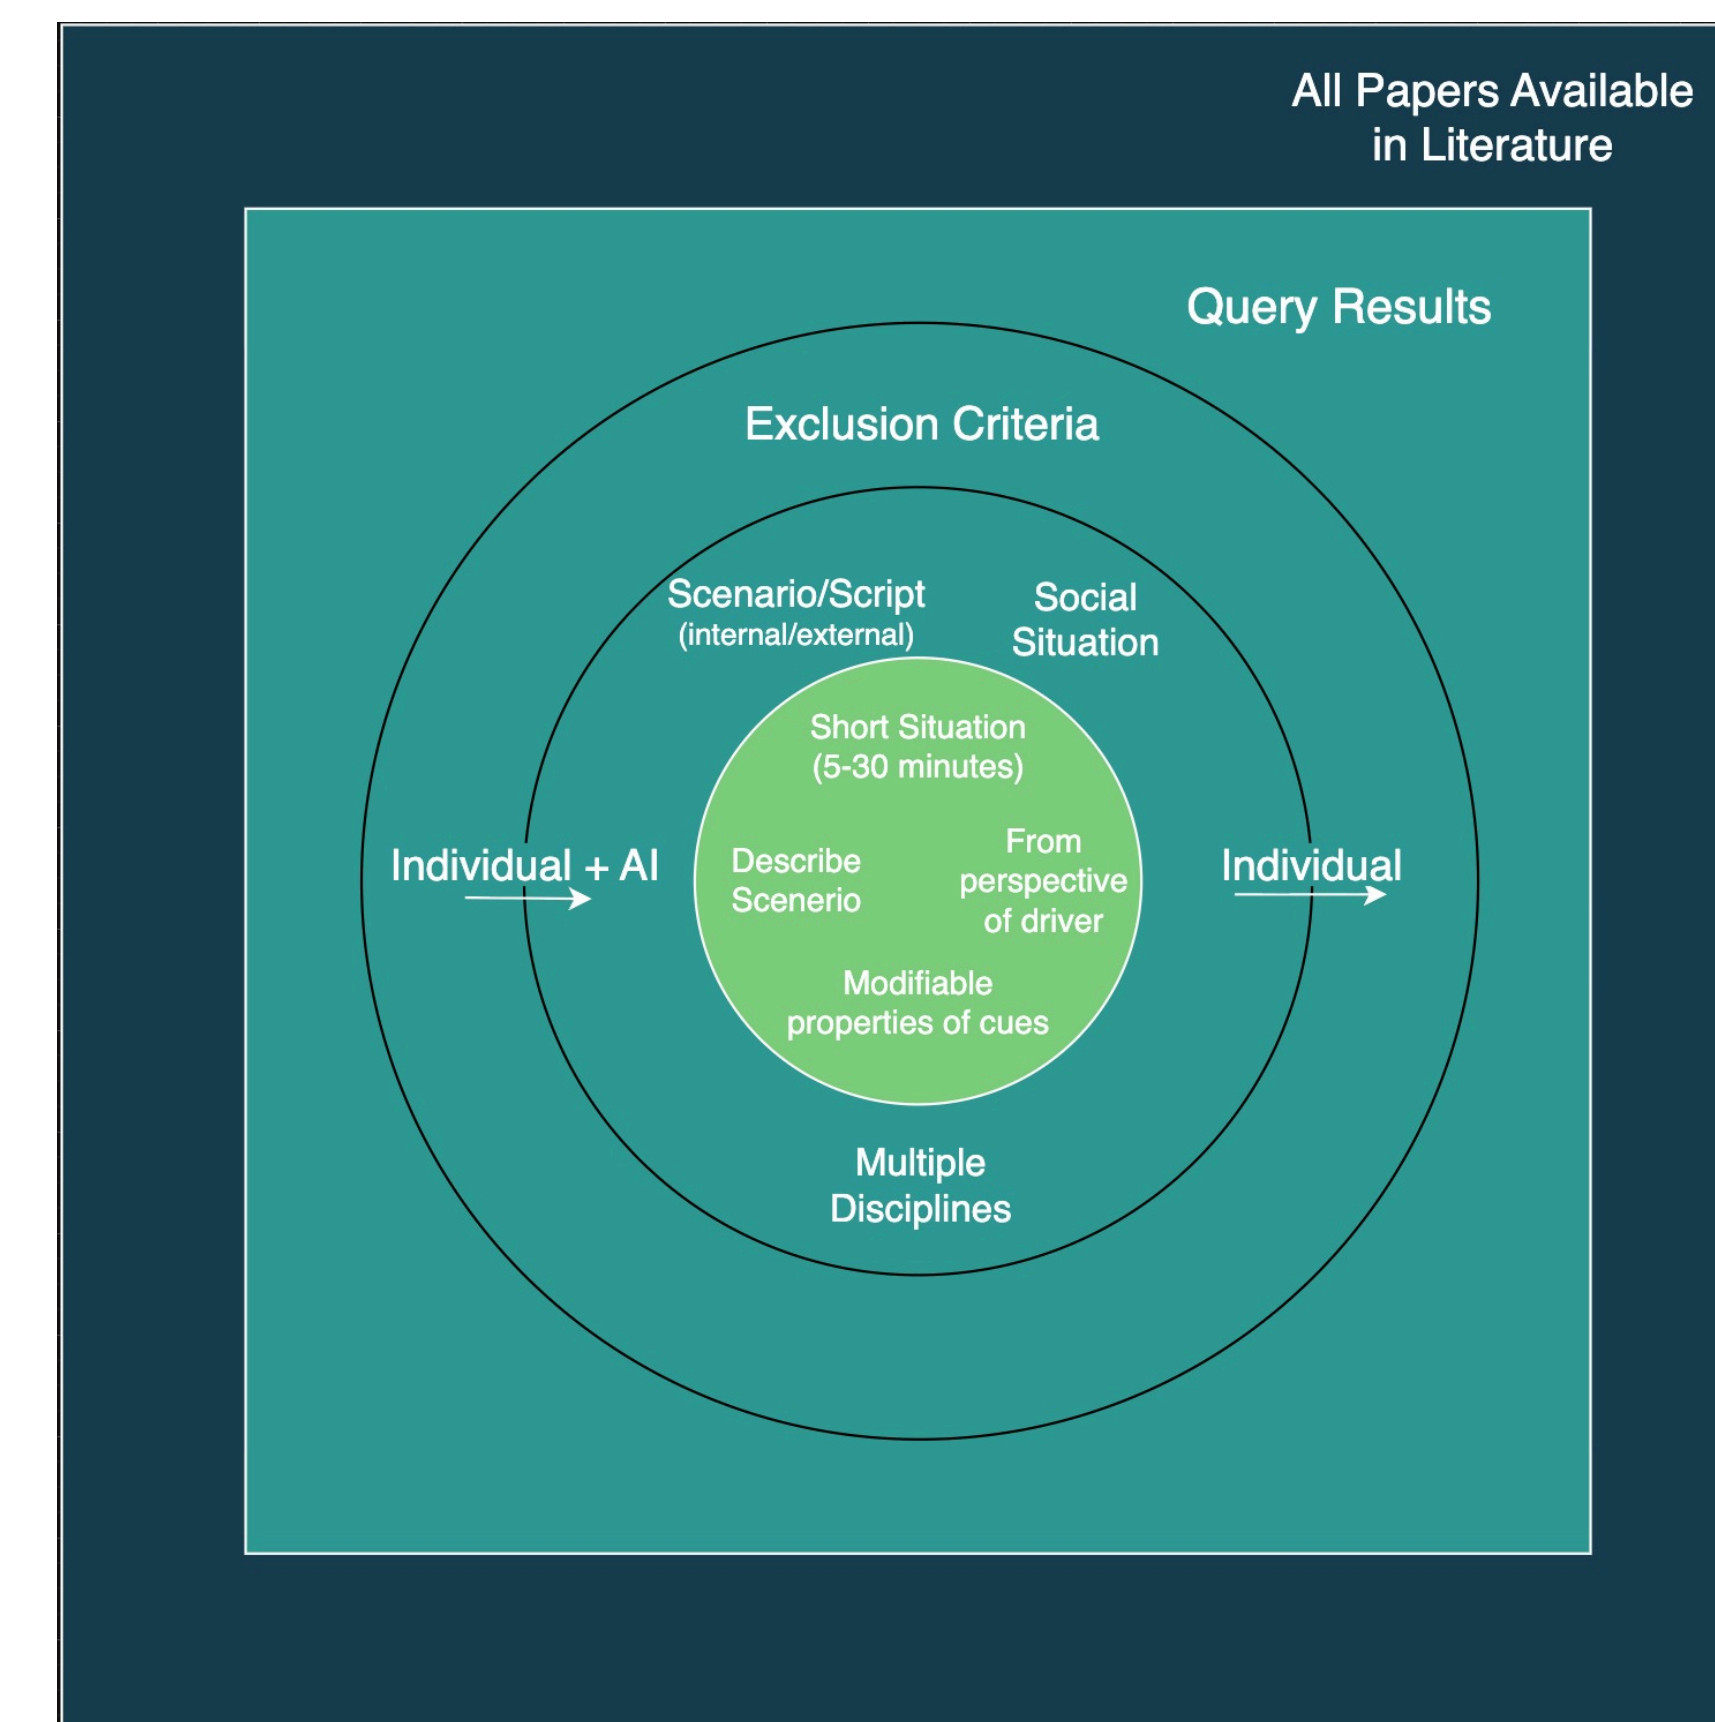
All Papers Available in Literature

Query Results

Exclusion Criteria

Scenario/Script (internal/external)

Social Situation

Individual + AI

Individual

Short Situation (5-30 minutes)

Describe Scenerio

From perspective of driver

Modifiable properties of cues

Multiple Disciplines